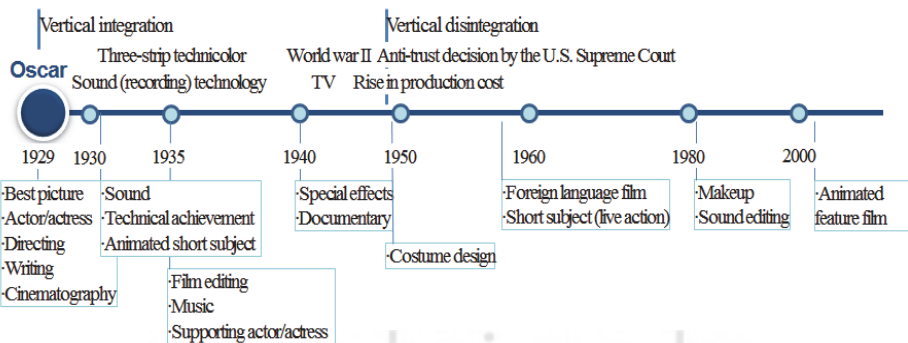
Vertical integration

Vertical disintegration

Three-strip technicolor
Sound (recording) technology

World war II
TV

Anti-trust decision by the U.S. Supreme Court
Rise in production cost

Oscar

1929 1930 1935 1940 1950 1960 1980 2000

·Best picture
·Actor/actress
·Directing
·Writing
·Cinematography

·Sound
·Technical achievement
·Animated short subject

·Film editing
·Music
·Supporting actor/actress

·Special effects
·Documentary

·Costume design

·Foreign language film
·Short subject (live action)

·Makeup
·Sound editing

·Animated feature film